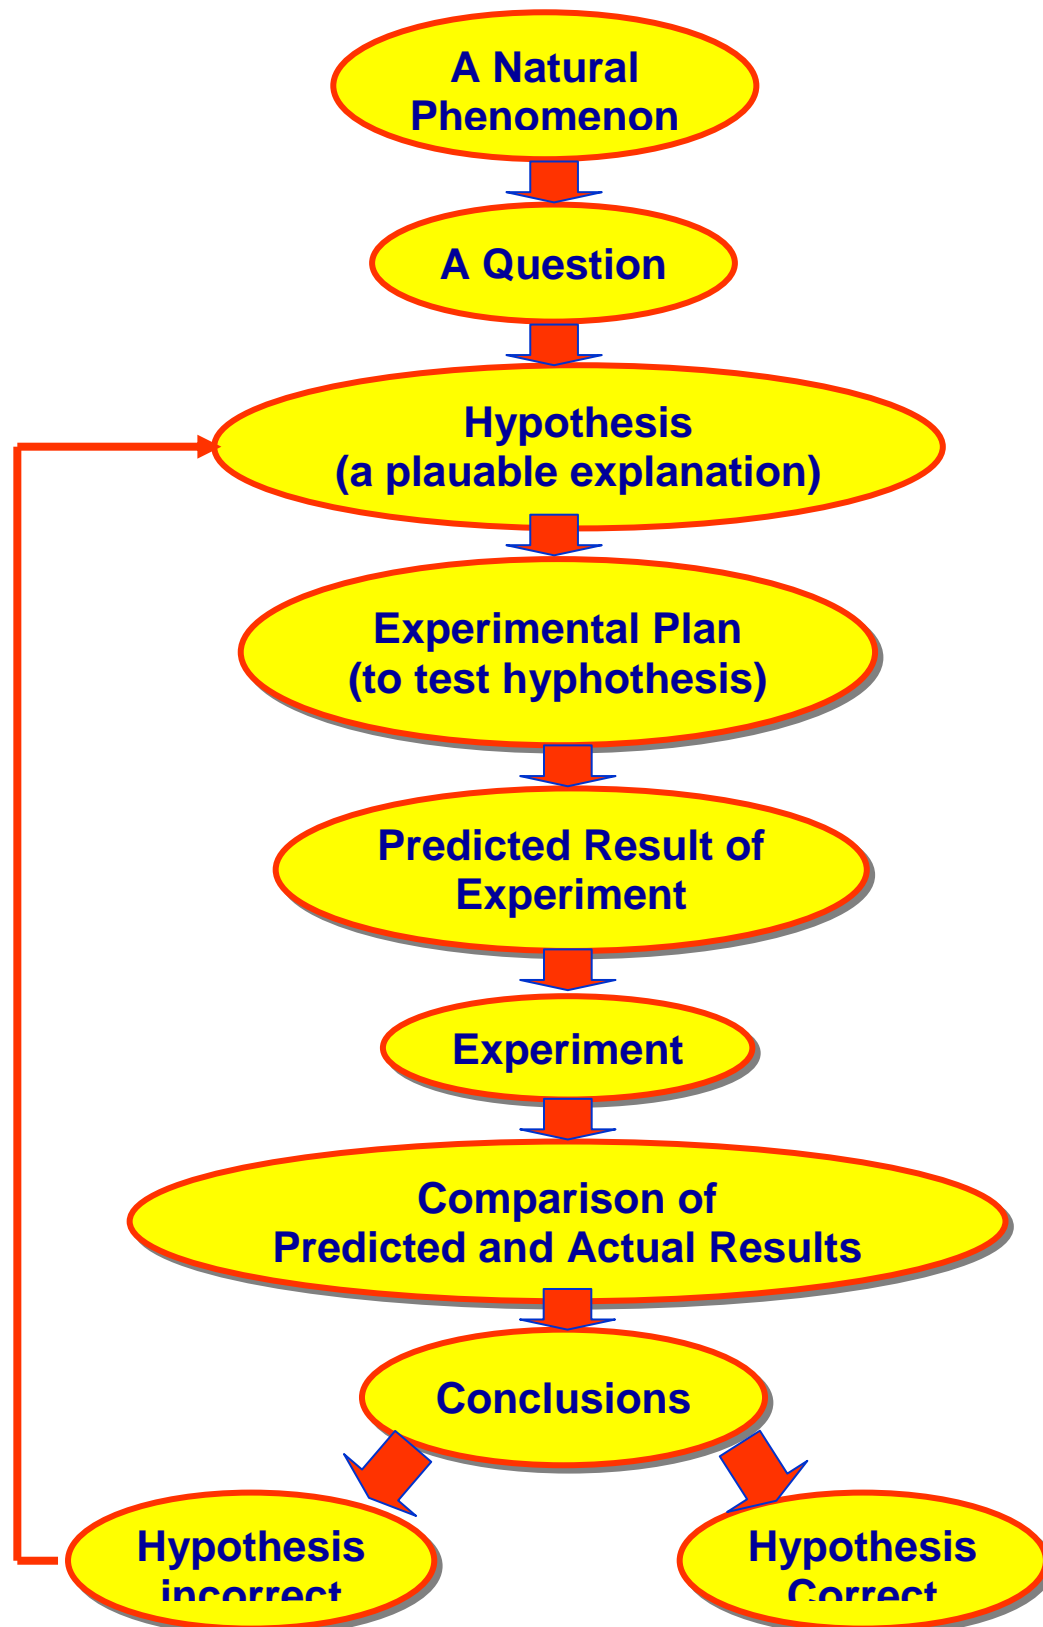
A Natural Phenomenon

A Question

Hypothesis
(a plauable explanation)

Experimental Plan
(to test hyphothesis)

Predicted Result of Experiment

Experiment

Comparison of
Predicted and Actual Results

Conclusions

Hypothesis incorrect

Hypothesis Correct